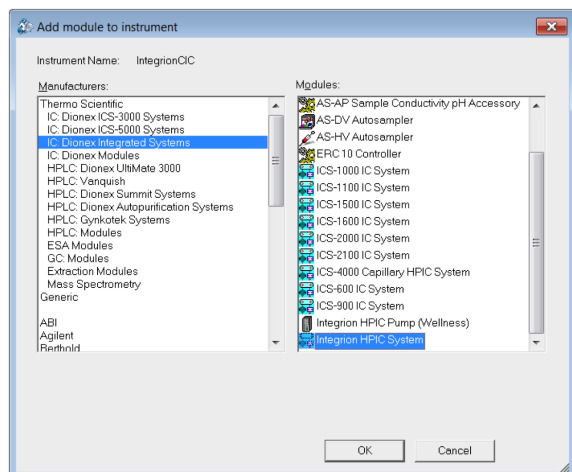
Add module to instrument

Instrument Name: IntegrionCIC

Manufacturers:

Thermo Scientific
IC: Dionex ICS-3000 Systems
IC: Dionex ICS-5000 Systems
IC: Dionex Integrated Systems
IC: Dionex Modules
HPLC: Dionex UltiMate 3000
HPLC: Vanquish
HPLC: Dionex Summit Systems
HPLC: Dionex Autopurification Systems
HPLC: Gynkotek Systems
HPLC: Modules
ESA Modules
GC: Modules
Extraction Modules
Mass Spectrometry
Generic

ABI
Agilent
Berthold

Modules:

AS-AP Sample Conductivity pH Accessory
AS-DV Autosampler
AS-HV Autosampler
ERC 10 Controller
ICS-1000 IC System
ICS-1100 IC System
ICS-1500 IC System
ICS-1600 IC System
ICS-2000 IC System
ICS-2100 IC System
ICS-4000 Capillary HPIC System
ICS-600 IC System
ICS-900 IC System
Integrion HPIC Pump (Wellness)
Integrion HPIC System

OK
Cancel